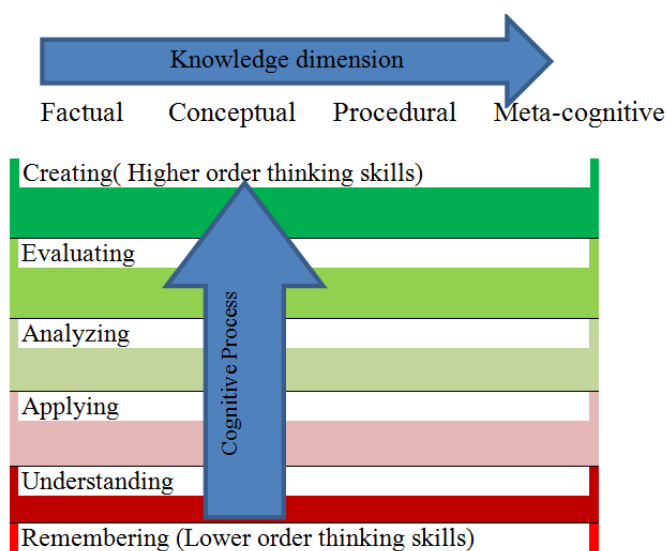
Knowledge dimension

Factual Conceptual Procedural Meta-cognitive

Creating( Higher order thinking skills)

Evaluating

Analyzing

Applying

Understanding

Remembering (Lower order thinking skills)

Cognitive Process